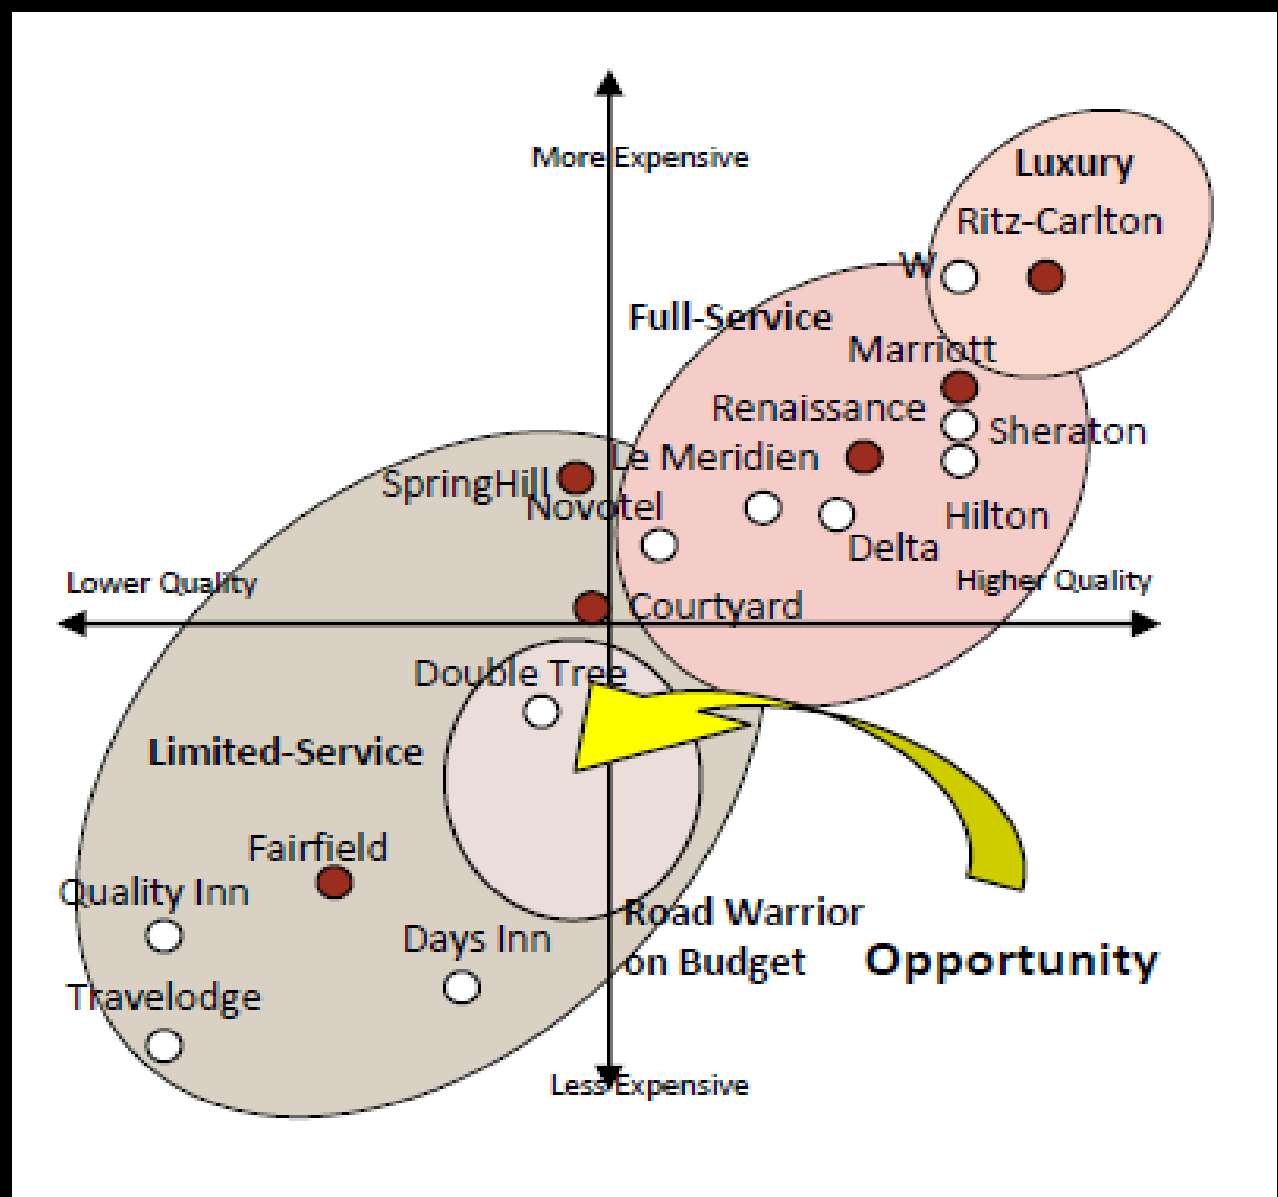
More Expensive

Luxury
Ritz-Carlton
W
Full-Service
Marriott
Renaissance
Sheraton
Le Meridien
SpringHill
Novotel
Hilton
Delta
Lower Quality
Higher Quality
Courtyard
Double Tree
Limited-Service
Fairfield
Quality Inn
Road Warrior on Budget
Days Inn
Opportunity
Travelodge

Less Expensive